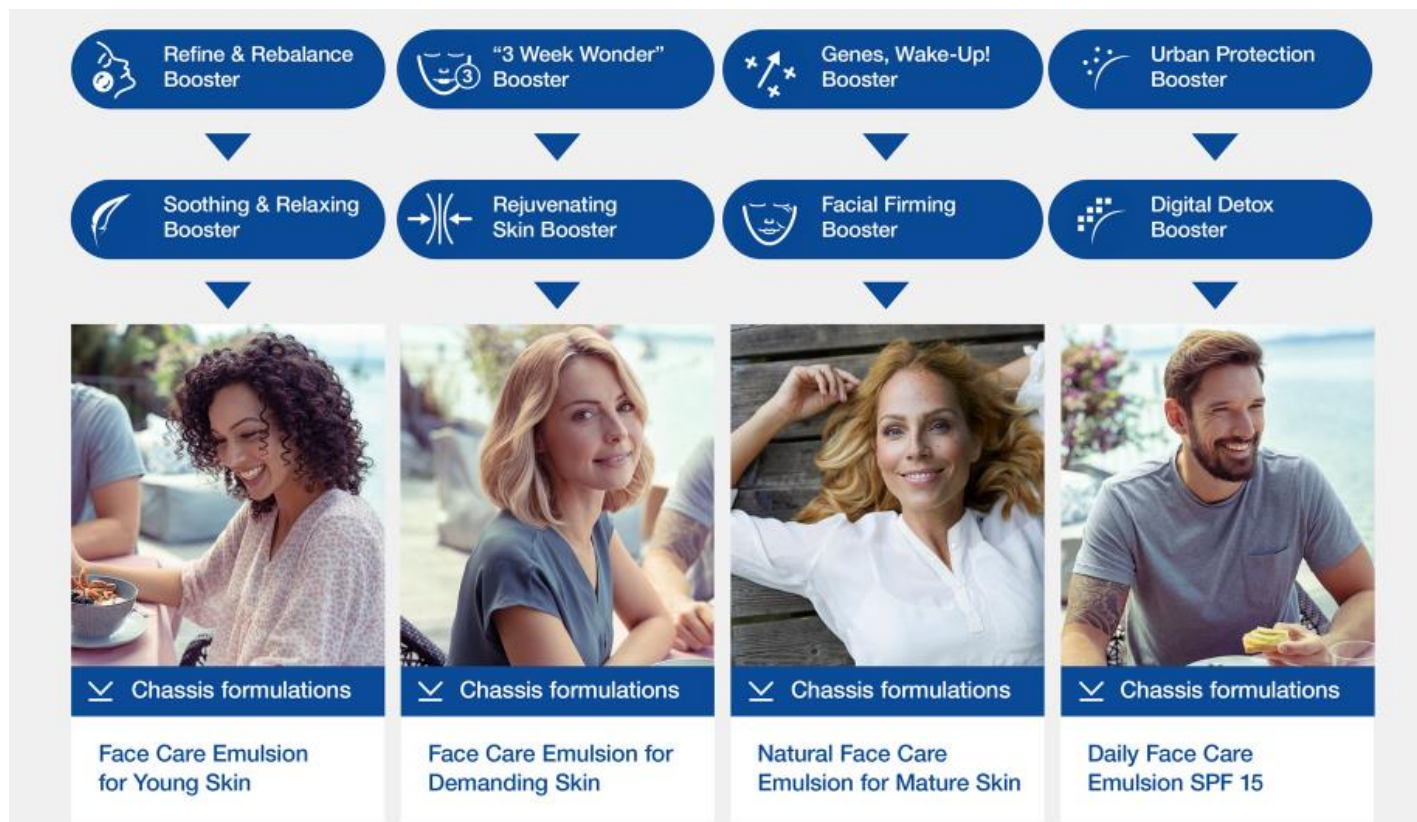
Refine & Rebalance Booster

Soothing & Relaxing Booster

Chassis formulations

Face Care Emulsion for Young Skin

"3 Week Wonder" Booster

Rejuvenating Skin Booster

Chassis formulations

Face Care Emulsion for Demanding Skin

Genes, Wake-Up! Booster

Facial Firming Booster

Chassis formulations

Natural Face Care Emulsion for Mature Skin

Urban Protection Booster

Digital Detox Booster

Chassis formulations

Daily Face Care Emulsion SPF 15